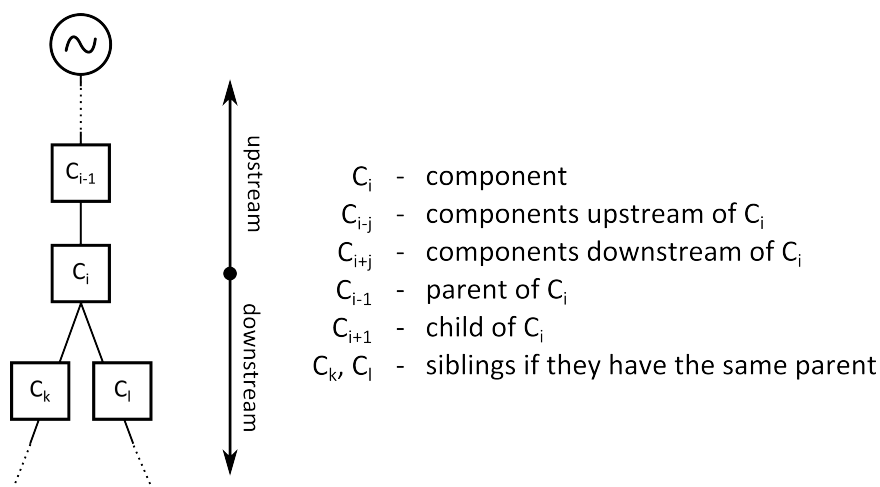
$C_{i-1}$

$C_i$

$C_k$

$C_l$

upstream

downstream

$C_i$ - component

$C_{i-j}$ - components upstream of $C_i$

$C_{i+j}$ - components downstream of $C_i$

$C_{i-1}$ - parent of $C_i$

$C_{i+1}$ - child of $C_i$

$C_k$, $C_l$ - siblings if they have the same parent